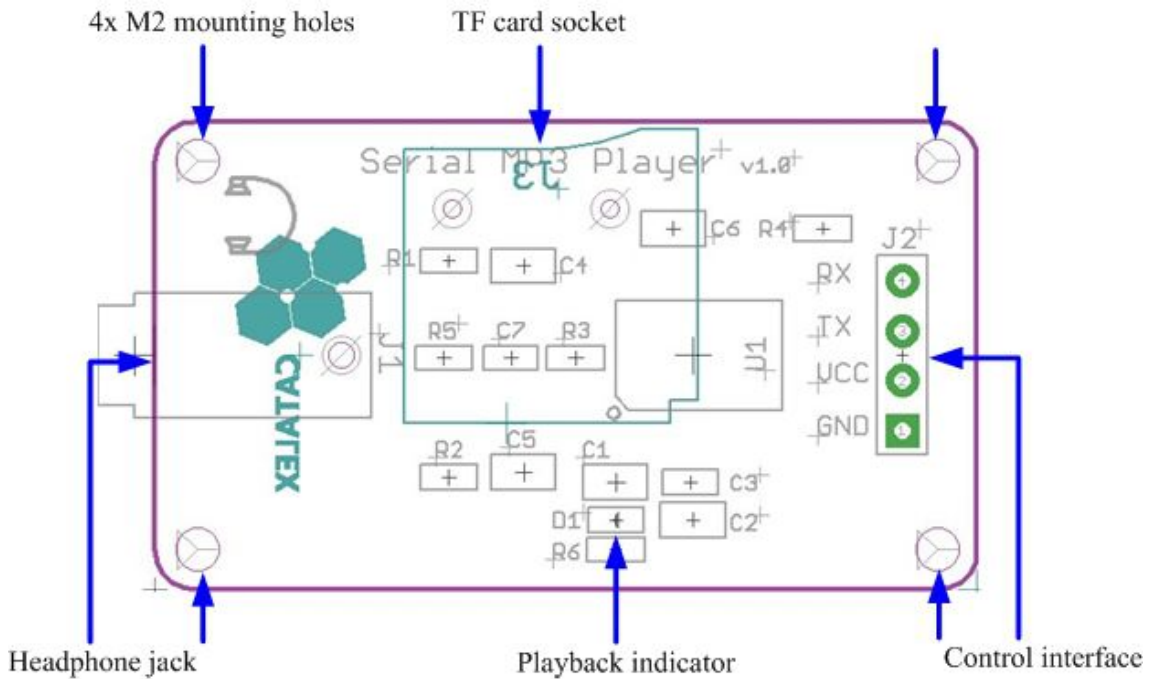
4x M2 mounting holes

TF card socket

Serial MP3 Player v1.0

U3

C6 R4

J2

R1 C4

RX

R5 C7 R3

TX

J1

U1

CATALEX

VCC

GND

R2 C5

C1

C3

D1

C2

R6

Headphone jack

Playback indicator

Control interface